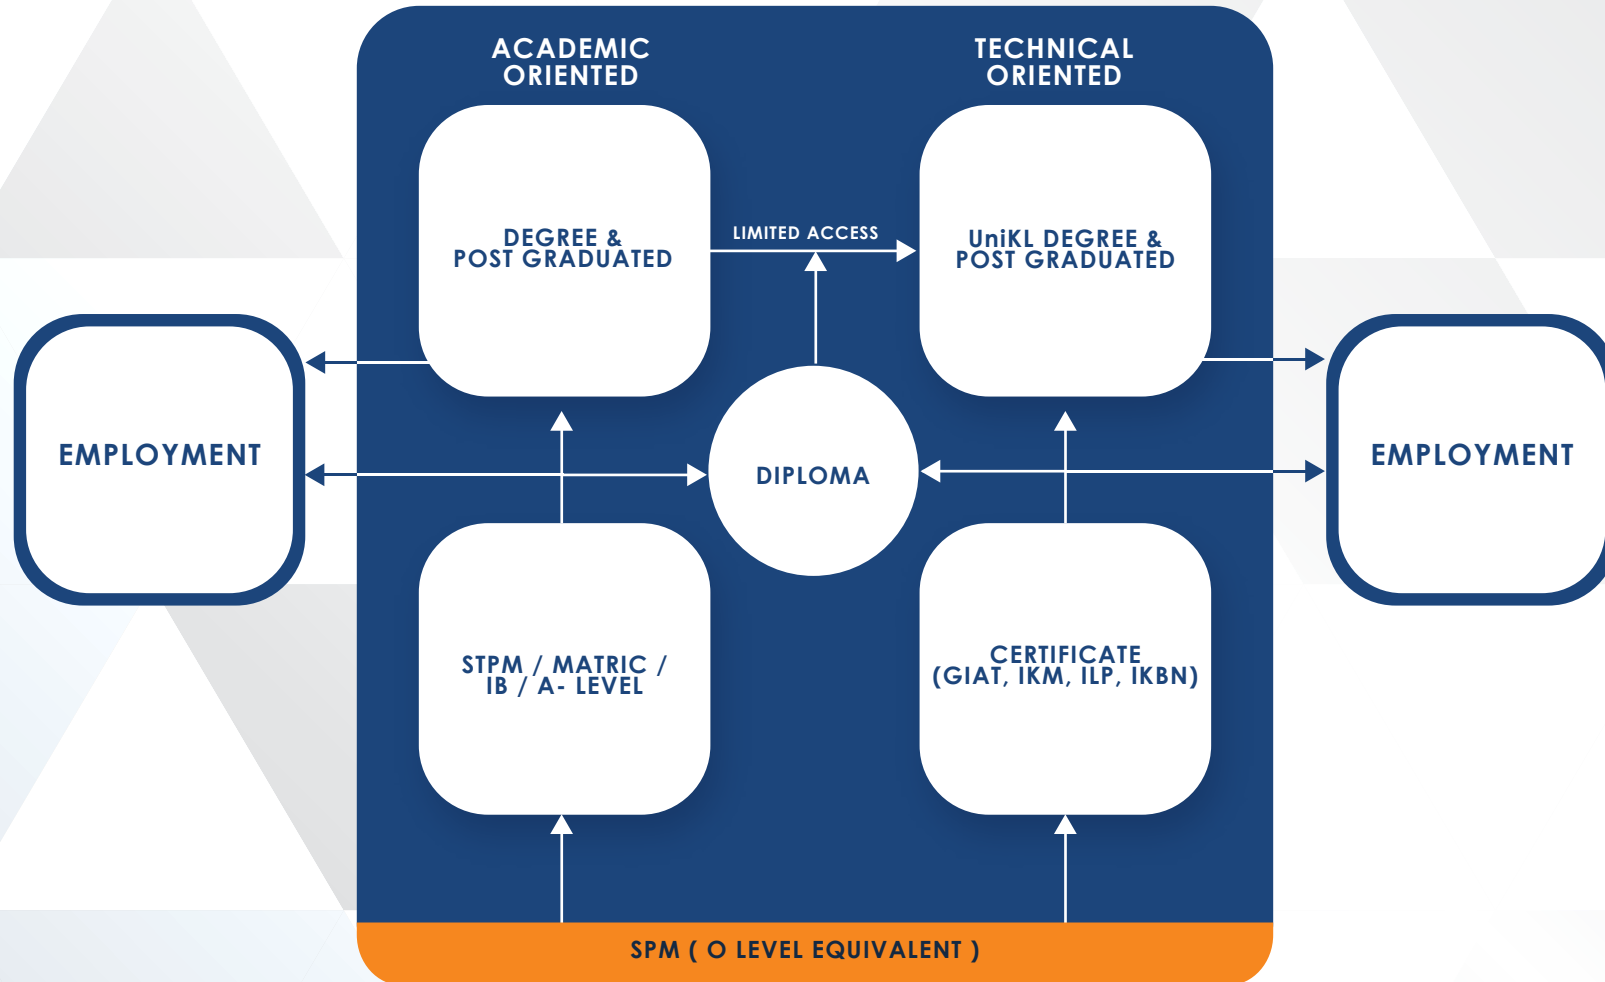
ACADEMIC ORIENTED

TECHNICAL ORIENTED

EMPLOYMENT

DEGREE & POST GRADUATED

LIMITED ACCESS

UniKL DEGREE & POST GRADUATED

EMPLOYMENT

DIPLOMA

STPM / MATRIC / IB / A- LEVEL

CERTIFICATE (GIAT, IKM, ILP, IKBN)

SPM ( O LEVEL EQUIVALENT )